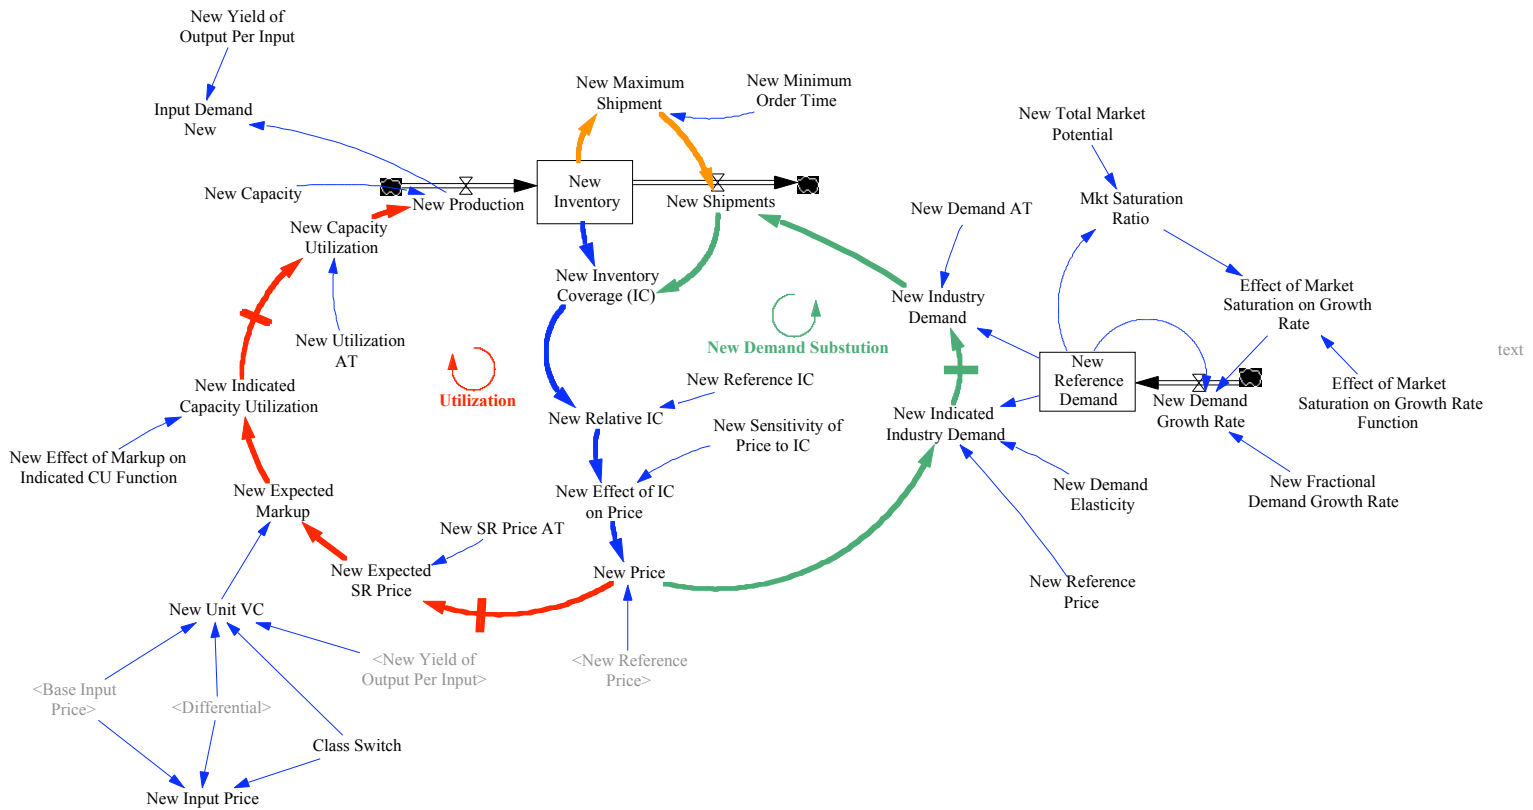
New Yield of Output Per Input

Input Demand New

New Capacity

New Production

New Capacity Utilization

New Utilization AT

New Indicated Capacity Utilization

New Effect of Markup on Indicated CU Function

New Expected Markup

New Unit VC

<Base Input Price>

<Differential>

Class Switch

New Input Price

<New Yield of Output Per Input>

New Expected SR Price

New SR Price AT

Utilization

New Maximum Shipment

New Minimum Order Time

New Inventory

New Shipments

New Inventory Coverage (IC)

New Relative IC

New Reference IC

New Sensitivity of Price to IC

New Effect of IC on Price

New Price

<New Reference Price>

New Demand Substution

New Demand AT

New Industry Demand

New Indicated Industry Demand

New Demand Elasticity

New Reference Price

New Total Market Potential

Mkt Saturation Ratio

Effect of Market Saturation on Growth Rate

New Reference Demand

New Demand Growth Rate

Effect of Market Saturation on Growth Rate Function

New Fractional Demand Growth Rate

text